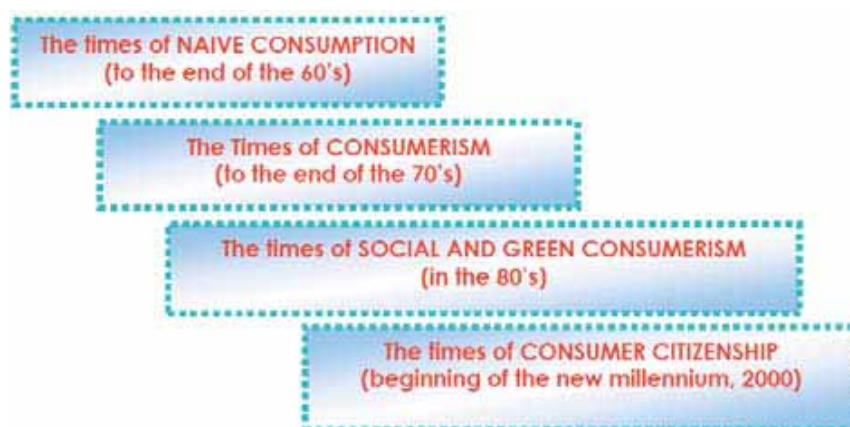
The times of NAIVE CONSUMPTION
(to the end of the 60's)

The Times of CONSUMERISM
(to the end of the 70's)

The times of SOCIAL AND GREEN CONSUMERISM
(in the 80's)

The times of CONSUMER CITIZENSHIP
(beginning of the new millennium, 2000)